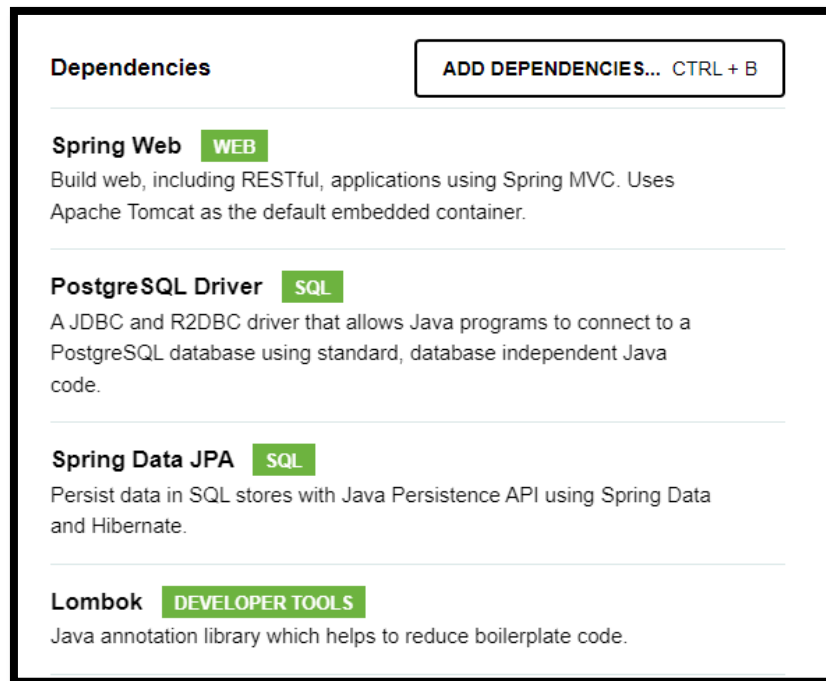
Dependencies

ADD DEPENDENCIES... CTRL + B

Spring Web WEB

Build web, including RESTful, applications using Spring MVC. Uses Apache Tomcat as the default embedded container.

PostgreSQL Driver SQL

A JDBC and R2DBC driver that allows Java programs to connect to a PostgreSQL database using standard, database independent Java code.

Spring Data JPA SQL

Persist data in SQL stores with Java Persistence API using Spring Data and Hibernate.

Lombok DEVELOPER TOOLS

Java annotation library which helps to reduce boilerplate code.